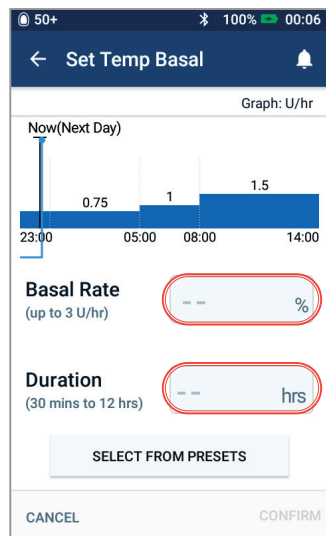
50+ 100% 00:06

Set Temp Basal

Graph: U/hr

Now(Next Day)

0.75 1 1.5

23:00 05:00 08:00 14:00

Basal Rate
(up to 3 U/hr)

- - %

Duration
(30 mins to 12 hrs)

- - hrs

SELECT FROM PRESETS

CANCEL CONFIRM